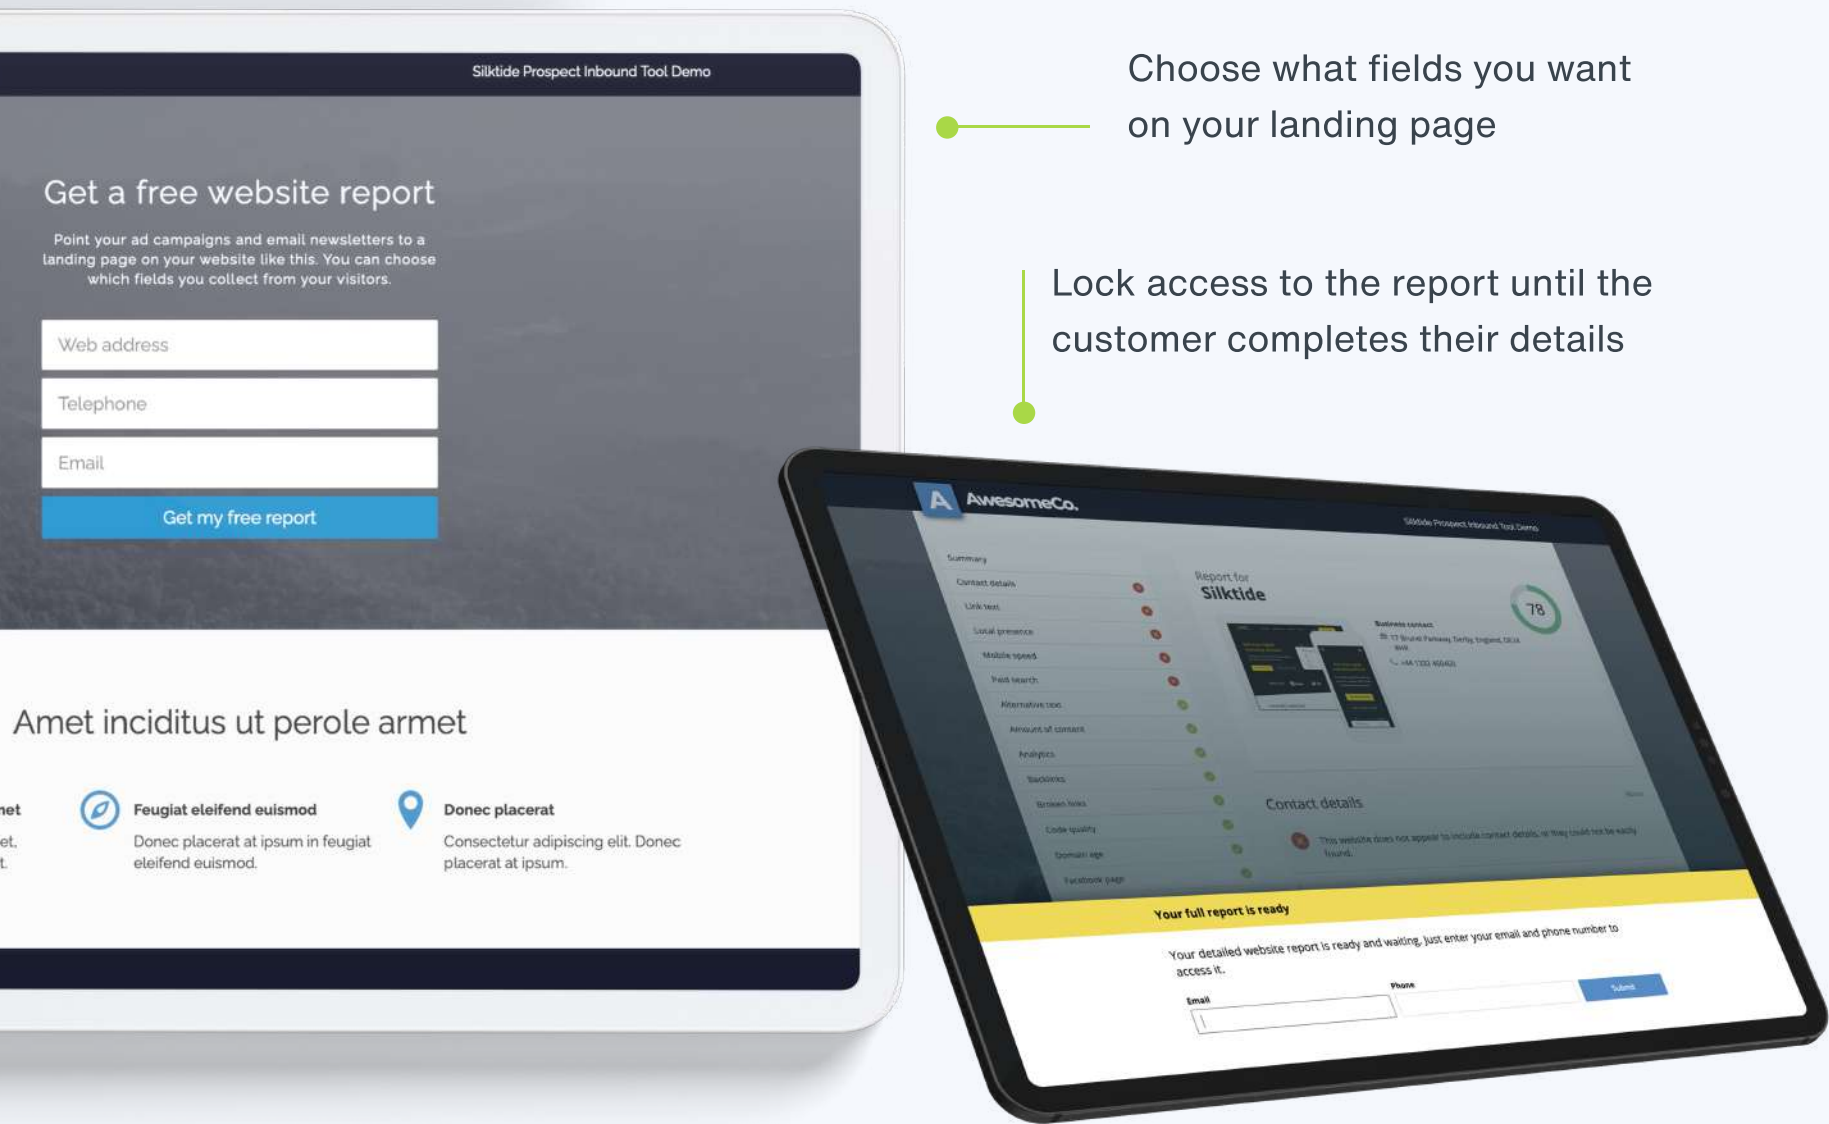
Silktide Prospect Inbound Tool Demo

Get a free website report

Point your ad campaigns and email newsletters to a landing page on your website like this. You can choose which fields you collect from your visitors.

Web address

Telephone

Email

Get my free report

Amet inciditus ut perole armet

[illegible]et
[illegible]et,
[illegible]t.

Feugiat eleifend euismod

Donec placerat at ipsum in feugiat eleifend euismod.

Donec placerat

Consectetur adipiscing elit. Donec placerat at ipsum.

Choose what fields you want on your landing page

Lock access to the report until the customer completes their details

AwesomeCo.

Silktide Prospect Inbound Tool Demo

Summary
Contact details
Link text
Local presence
Mobile speed
Paid search
Alternative text
Amount of content
Analytics
Backlinks
Broken links
Code quality
Domain age
Facebook page

Report for
Silktide

78

Business contact

Contact details

This website does not appear to include contact details, or they could not be easily found.

Your full report is ready

Your detailed website report is ready and waiting. Just enter your email and phone number to access it.

Email

Phone

Submit